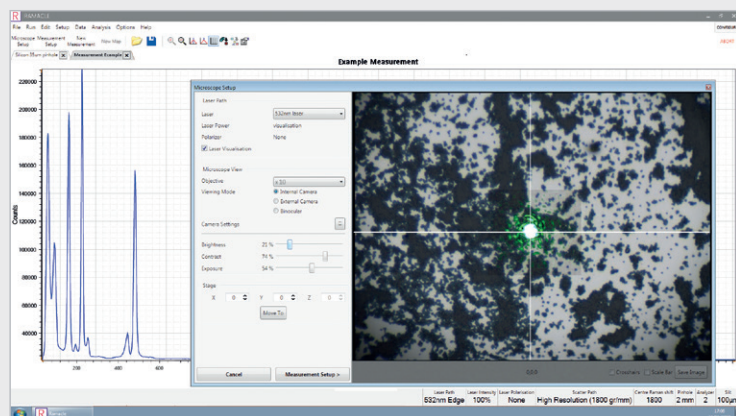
RAMAN

File Run Edit Setup Data Analysis Options Help

Microscope Setup Measurement Setup New Measurement New Map

Silicon 50um pinhole × Measurement Example ×

Example Measurement

220000
200000
180000
160000
140000
120000
100000
80000
60000
40000

Counts

200 400 600

Microscope Setup

Laser Path
Laser 532nm laser
Laser Power Visualisation
Polarizer None
Laser Visualisation

Microscope View
Objective x 50
Viewing Mode Internal Camera
External Camera
Binocular
Camera Settings

Brightness 25 %
Contrast 74 %
Exposure 54 %

Stage
X 0 Y 0 Z 0
Move To

Cancel
Measurement Setup >

Crosshairs Scale Bar Save Image

Laser Path 532nm Edge
Laser Intensity 100%
Laser Polarisation None
Scatter Path High Resolution (1800 gr/mm)
Centre Raman shift 1800
Pinhole 2 mm
Analyser 2
Slit 100μm